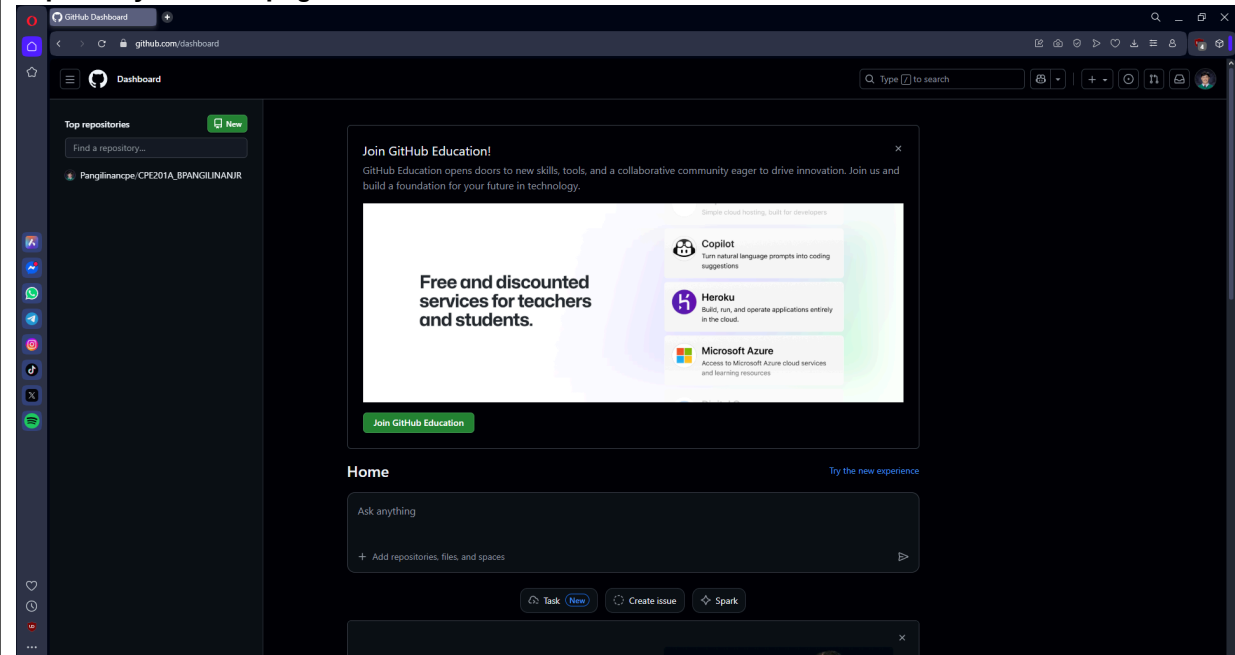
GitHub Dashboard

github.com/dashboard

Dashboard

Type / to search

Top repositories

New

Find a repository...

Pangilinancpe/CPE201A_BPANGILINANJR

Join GitHub Education!

GitHub Education opens doors to new skills, tools, and a collaborative community eager to drive innovation. Join us and build a foundation for your future in technology.

Simple cloud hosting, built for developers

Free and discounted services for teachers and students.

Copilot
Turn natural language prompts into coding suggestions

Heroku
Build, run, and operate applications entirely in the cloud.

Microsoft Azure
Access to Microsoft Azure cloud services and learning resources

Join GitHub Education

Home

Try the new experience

Ask anything

+ Add repositories, files, and spaces

Task New

Create issue

Spark